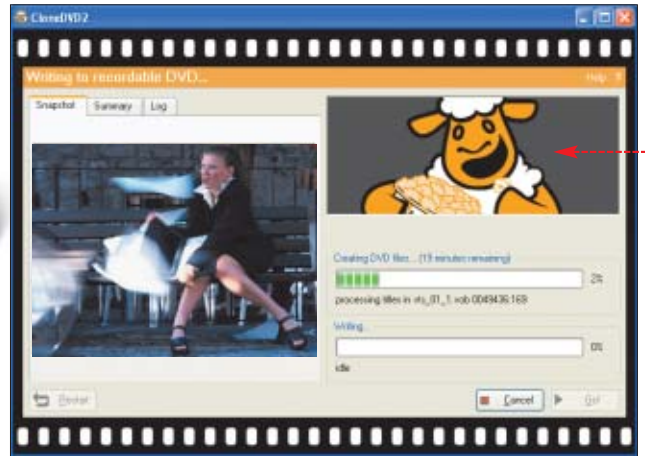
CloneDVD2

Writing to recordable DVD...

Help ?

Snapshot
Summary
Log

Creating DVD files... (19 minutes remaining)

2%

processing titles in vts_01_1.vob 0049436.169

Writing...

0%

idle

Restart

Cancel

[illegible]